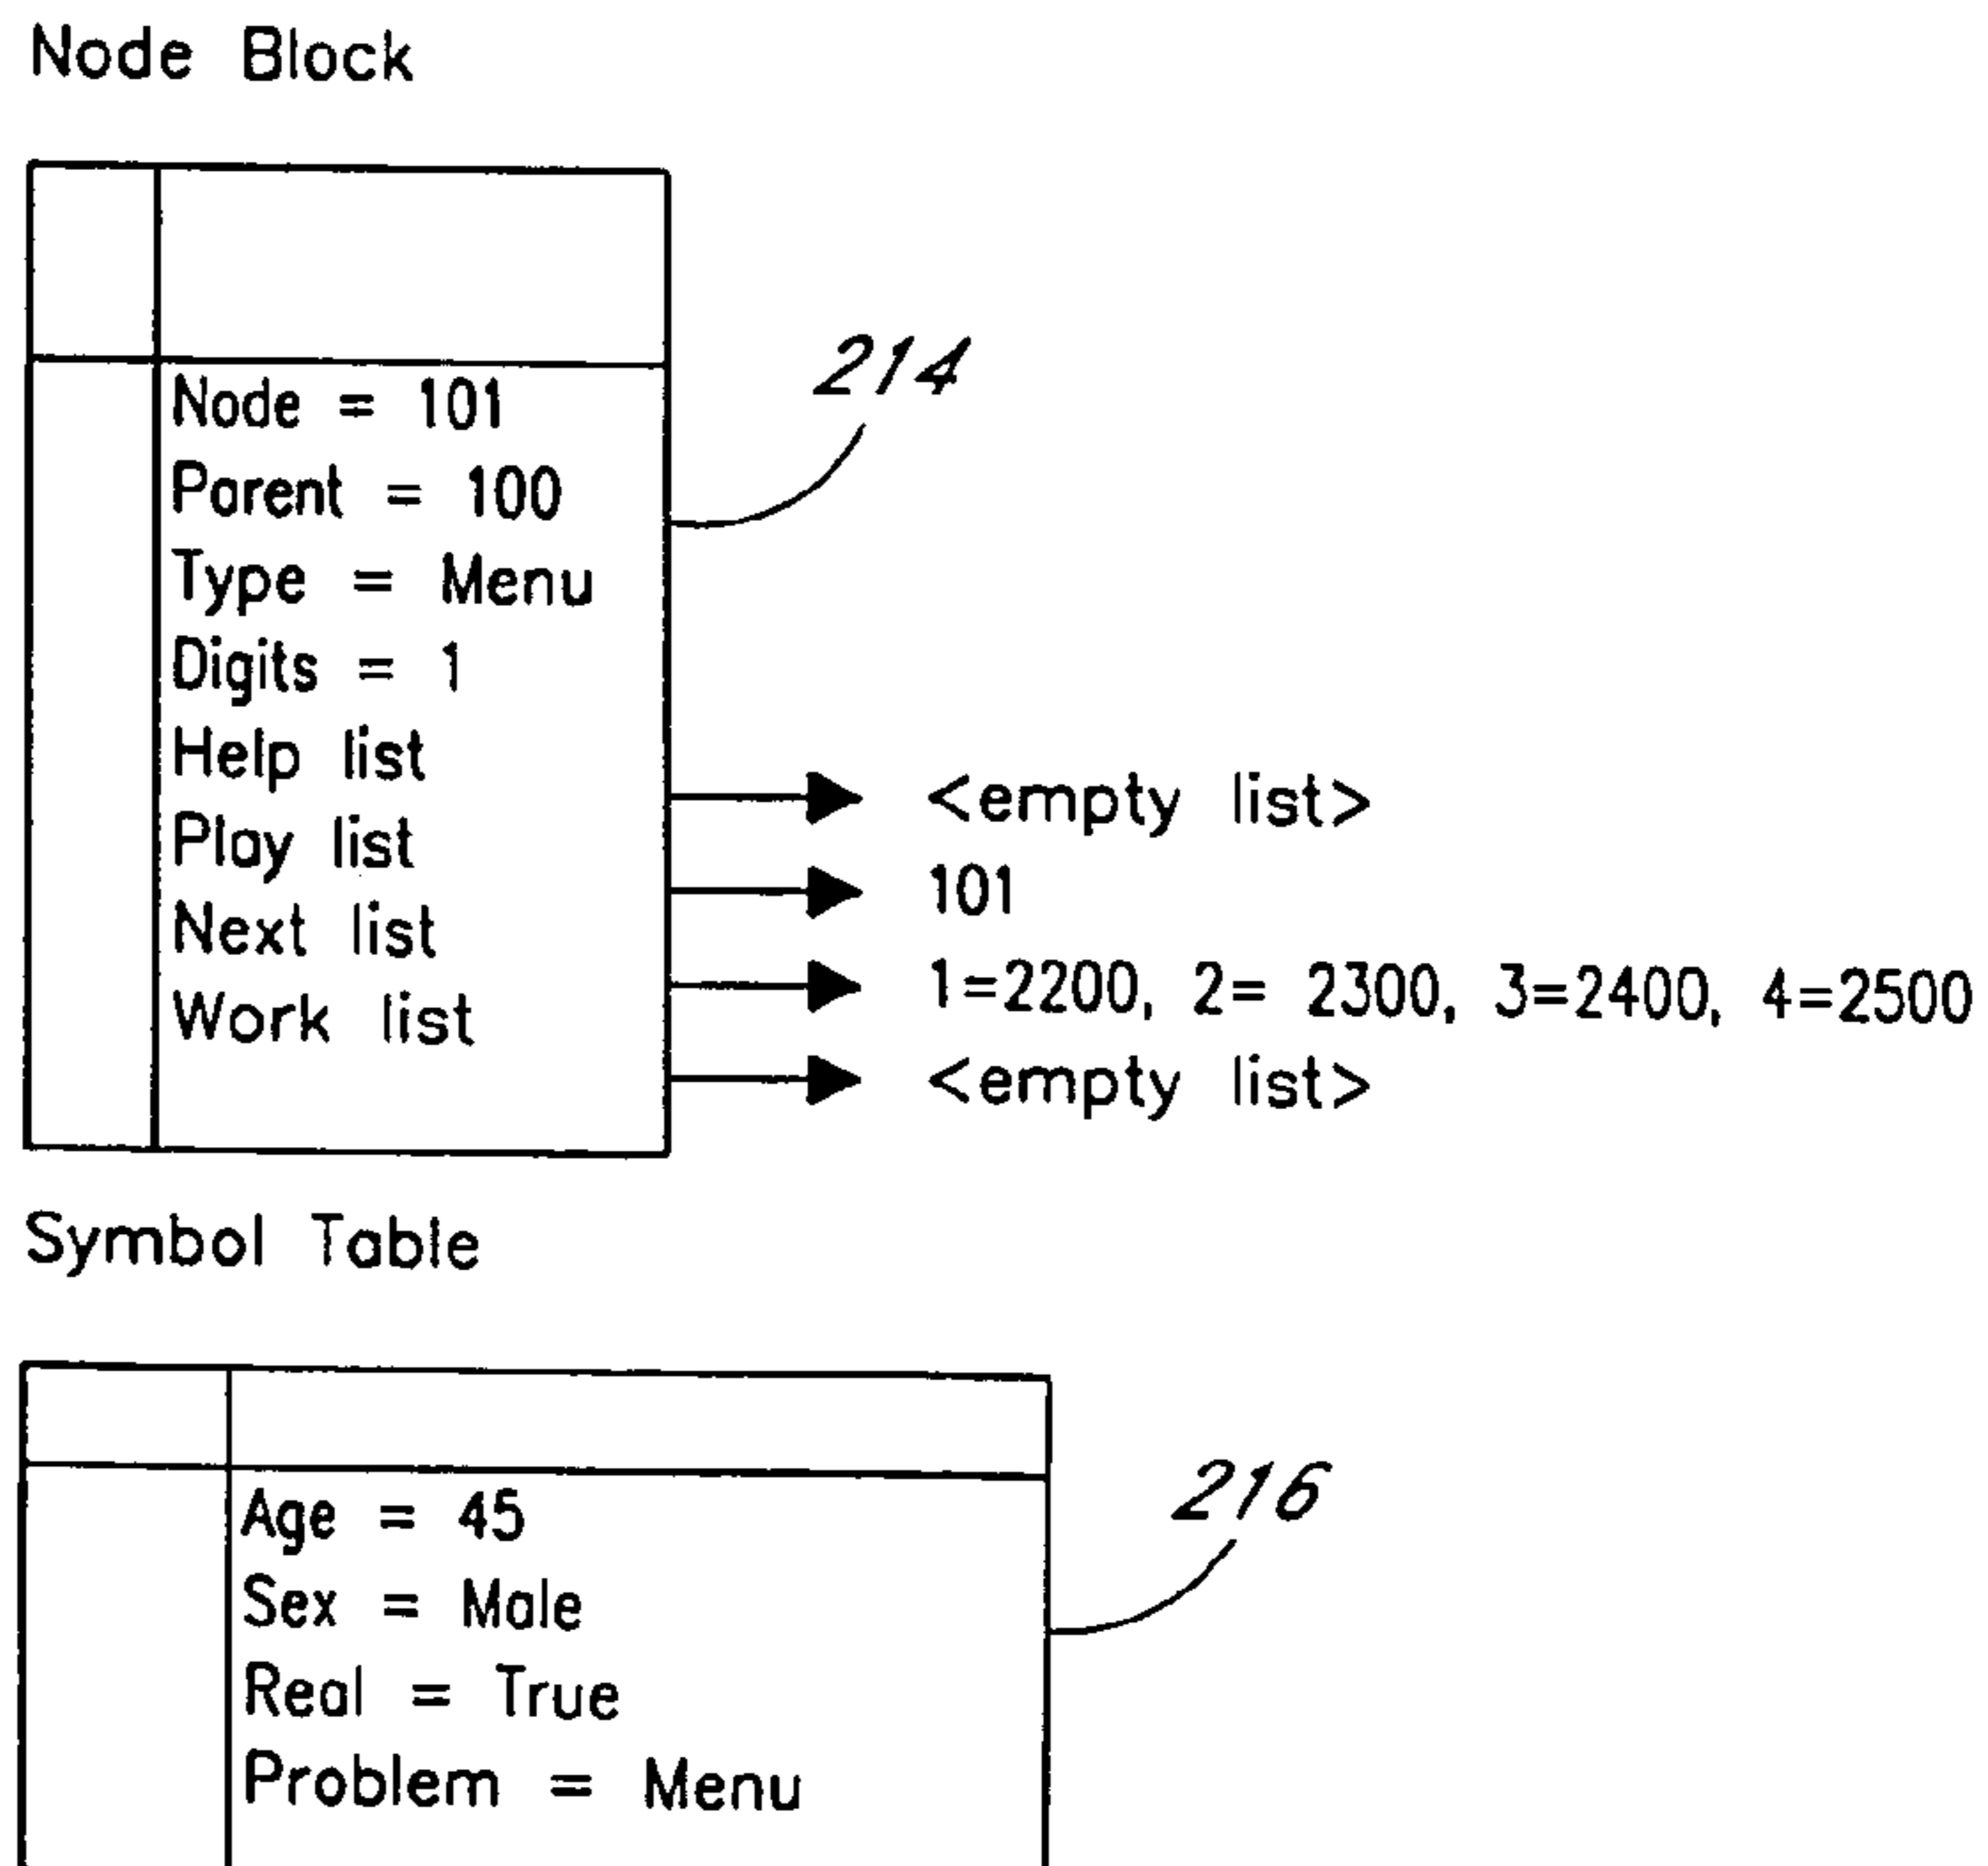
Node Block

Node = 101
Parent = 100
Type = Menu
Digits = 1
Help list
Play list
Next list
Work list

214

<empty list>
101
1=2200, 2= 2300, 3=2400, 4=2500
<empty list>

Symbol Table

Age = 45
Sex = Male
Real = True
Problem = Menu

216